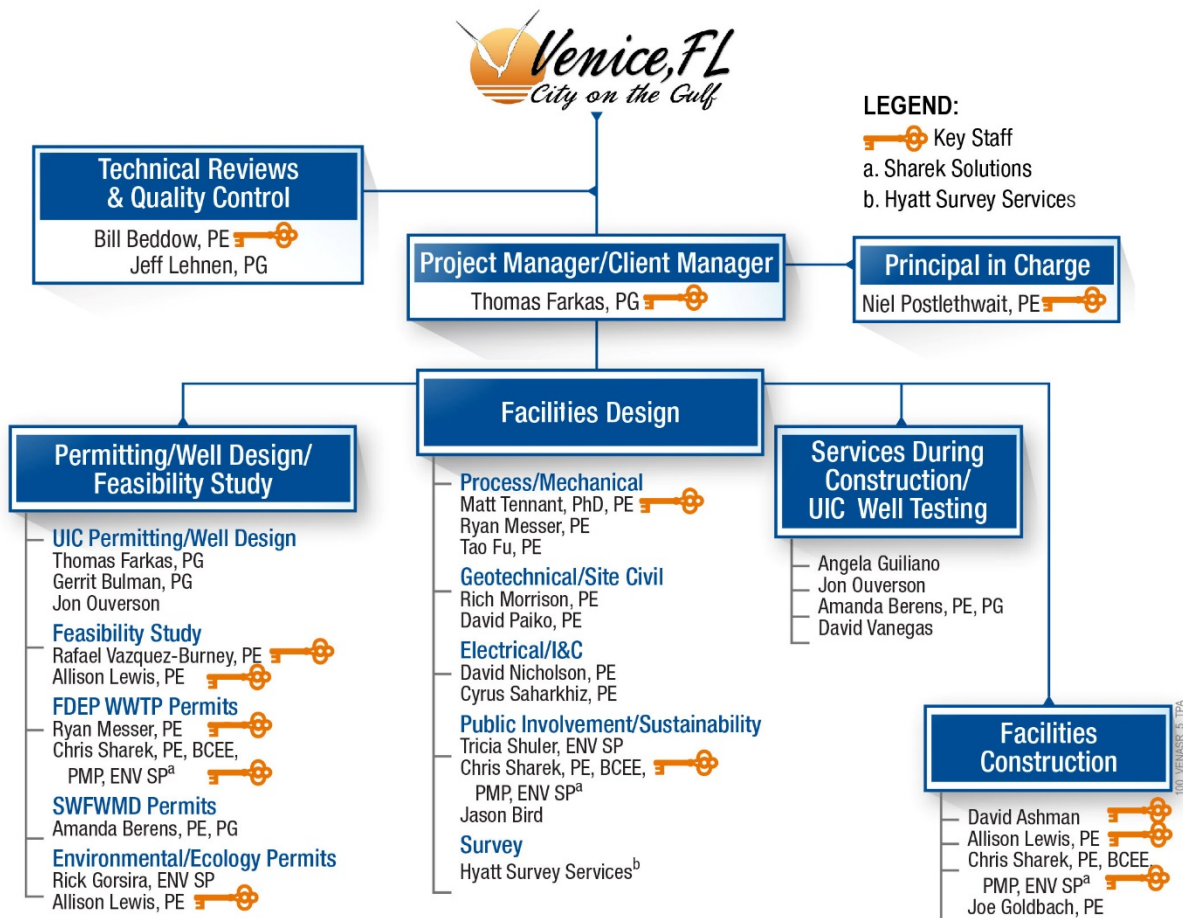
Venice, FL
City on the Gulf

LEGEND:
Key Staff
a. Sharek Solutions
b. Hyatt Survey Services

Technical Reviews & Quality Control
Bill Beddow, PE
Jeff Lehnen, PG

Project Manager/Client Manager
Thomas Farkas, PG

Principal in Charge
Niel Postlethwait, PE

Facilities Design

Permitting/Well Design/ Feasibility Study
UIC Permitting/Well Design
Thomas Farkas, PG
Gerrit Bulman, PG
Jon Ouverson
Feasibility Study
Rafael Vazquez-Burney, PE
Allison Lewis, PE
FDEP WWTP Permits
Ryan Messer, PE
Chris Sharek, PE, BCEE, PMP, ENV SP$^a$
SWFWMD Permits
Amanda Berens, PE, PG
Environmental/Ecology Permits
Rick Gorsira, ENV SP
Allison Lewis, PE

Process/Mechanical
Matt Tennant, PhD, PE
Ryan Messer, PE
Tao Fu, PE
Geotechnical/Site Civil
Rich Morrison, PE
David Paiko, PE
Electrical/I&C
David Nicholson, PE
Cyrus Saharkhiz, PE
Public Involvement/Sustainability
Tricia Shuler, ENV SP
Chris Sharek, PE, BCEE, PMP, ENV SP$^a$
Jason Bird
Survey
Hyatt Survey Services$^b$

Services During Construction/ UIC Well Testing
Angela Guiliano
Jon Ouverson
Amanda Berens, PE, PG
David Vanegas

Facilities Construction
David Ashman
Allison Lewis, PE
Chris Sharek, PE, BCEE, PMP, ENV SP$^a$
Joe Goldbach, PE

100_VENASR_5_TPA